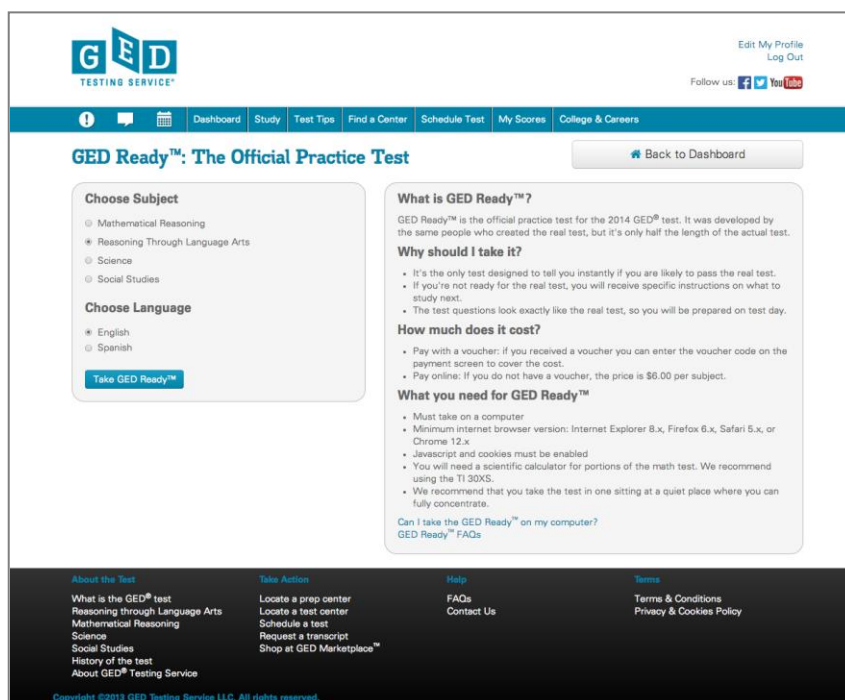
GED
TESTING SERVICE®

Edit My Profile
Log Out

Follow us: f You Tube

Dashboard | Study | Test Tips | Find a Center | Schedule Test | My Scores | College & Careers

GED Ready™: The Official Practice Test

Back to Dashboard

Choose Subject

Mathematical Reasoning
Reasoning Through Language Arts
Science
Social Studies

Choose Language

English
Spanish

Take GED Ready™

What is GED Ready™?

GED Ready™ is the official practice test for the 2014 GED® test. It was developed by the same people who created the real test, but it's only half the length of the actual test.

Why should I take it?

- It's the only test designed to tell you instantly if you are likely to pass the real test.
- If you're not ready for the real test, you will receive specific instructions on what to study next.
- The test questions look exactly like the real test, so you will be prepared on test day.

How much does it cost?

- Pay with a voucher: if you received a voucher you can enter the voucher code on the payment screen to cover the cost.
- Pay online: If you do not have a voucher, the price is $6.00 per subject.

What you need for GED Ready™

- Must take on a computer
- Minimum internet browser version: Internet Explorer 8.x, Firefox 6.x, Safari 5.x, or Chrome 12.x
- Javascript and cookies must be enabled
- You will need a scientific calculator for portions of the math test. We recommend using the TI 30XS.
- We recommend that you take the test in one sitting at a quiet place where you can fully concentrate.

Can I take the GED Ready™ on my computer?
GED Ready™ FAQs

About the Test
What is the GED® test
Reasoning through Language Arts
Mathematical Reasoning
Science
Social Studies
History of the test
About GED® Testing Service

Take Action
Locate a prep center
Locate a test center
Schedule a test
Request a transcript
Shop at GED Marketplace™

Help
FAQs
Contact Us

Terms
Terms & Conditions
Privacy & Cookies Policy

Copyright ©2013 GED Testing Service LLC. All rights reserved.